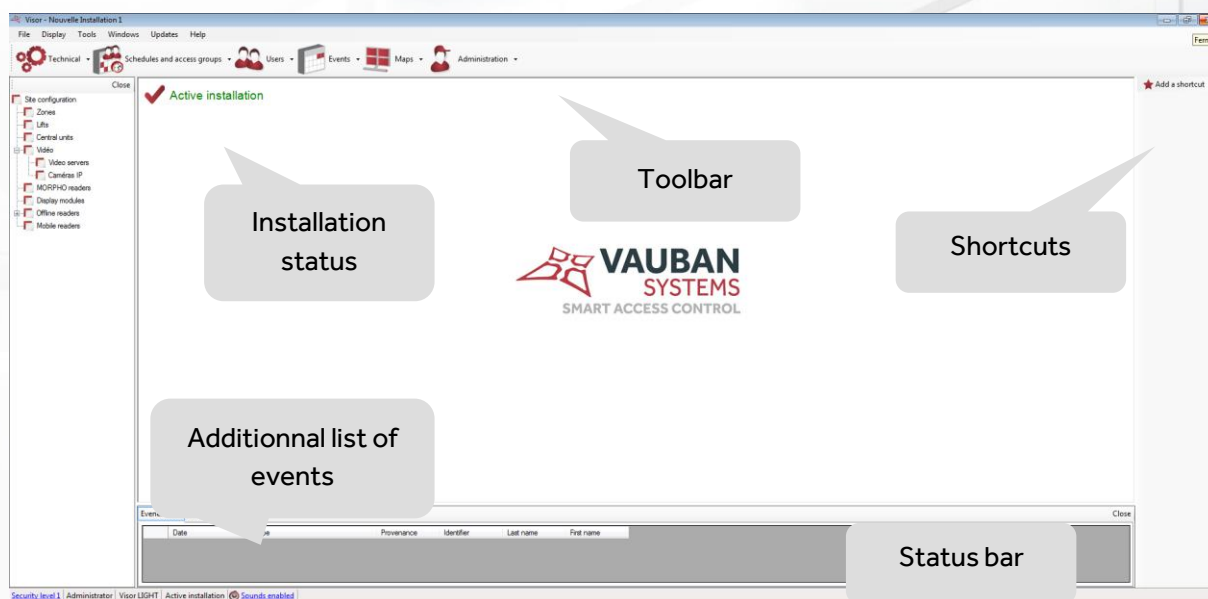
Visor - Nouvelle Installation 1

File Display Tools Windows Updates Help

Technical Schedules and access groups Users Events Maps Administration

Ferm

Close

Site configuration
Zones
Lifts
Central units
Vidéo
Video servers
Caméras IP
MORPHO readers
Display modules
Offline readers
Mobile readers

Active installation

Add a shortcut

Toolbar

Installation status

Shortcuts

VAUBAN SYSTEMS
SMART ACCESS CONTROL

Additionnal list of events

Even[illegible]

Close

| Date | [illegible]e | Provenance | Identifier | Last name | First name |
|---|---|---|---|---|---|

Status bar

Security level 1 | Administrator | Visor LIGHT | Active installation | Sounds enabled